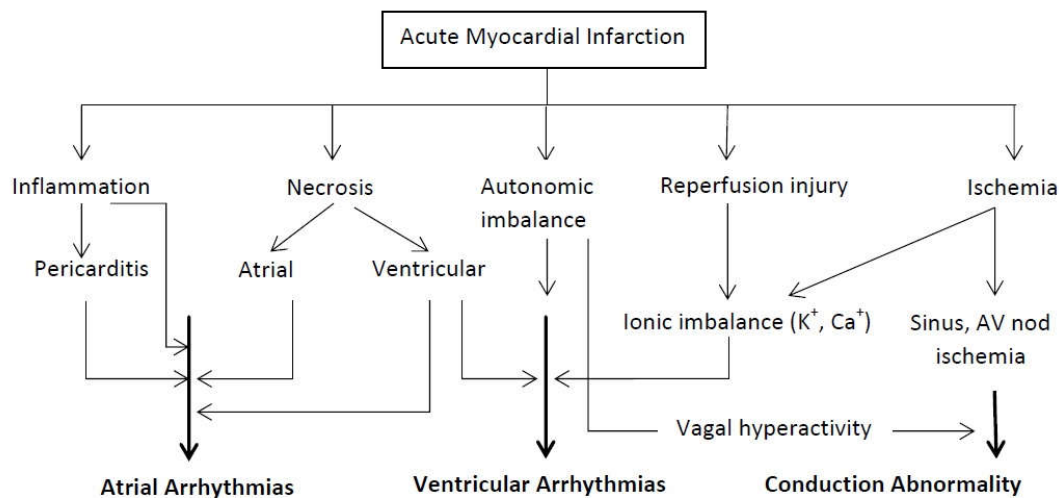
Acute Myocardial Infarction

Inflammation

Necrosis

Autonomic imbalance

Reperfusion injury

Ischemia

Pericarditis

Atrial

Ventricular

Ionic imbalance ($K^+$, $Ca^+$)

Sinus, AV nod ischemia

Vagal hyperactivity

Atrial Arrhythmias

Ventricular Arrhythmias

Conduction Abnormality